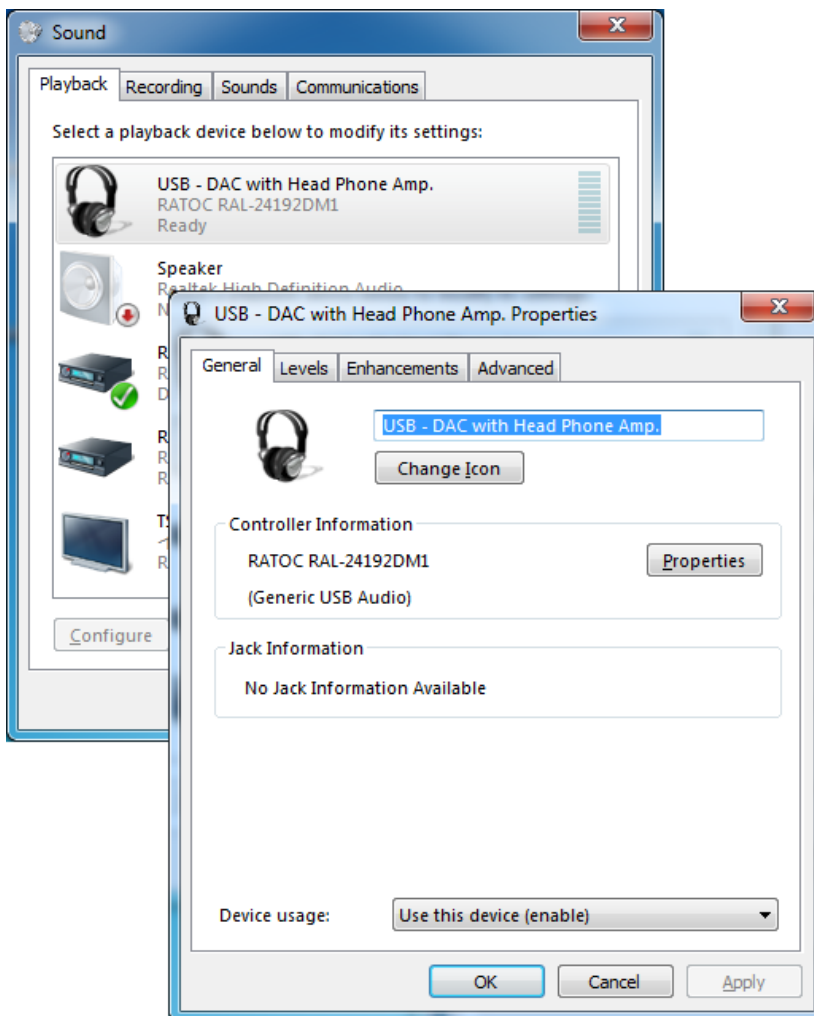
Sound

Playback | Recording | Sounds | Communications

Select a playback device below to modify its settings:

USB - DAC with Head Phone Amp.
RATOC RAL-24192DM1
Ready

Speaker
Realtek High Definition Audio
N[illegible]

R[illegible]
R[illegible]
D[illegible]

R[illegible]
R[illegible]
R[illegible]

T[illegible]
R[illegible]

Configure

USB - DAC with Head Phone Amp. Properties

General | Levels | Enhancements | Advanced

USB - DAC with Head Phone Amp.

Change Icon

Controller Information

RATOC RAL-24192DM1

(Generic USB Audio)

Properties

Jack Information

No Jack Information Available

Device usage:

Use this device (enable)

OK

Cancel

Apply